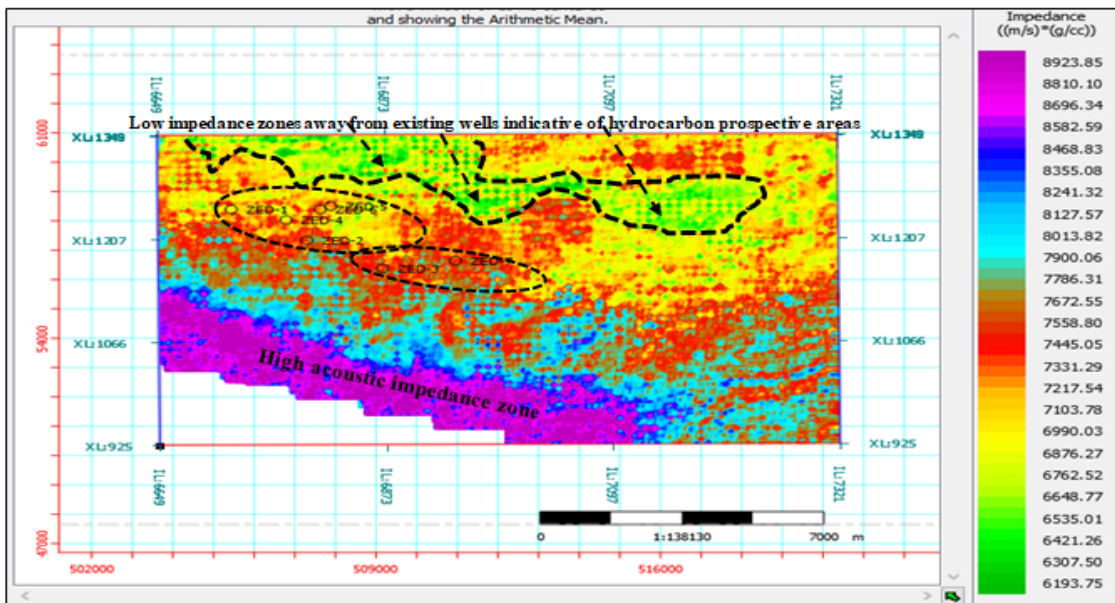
and showing the Arithmetic Mean.

IL:6649
IL:6873
IL:7097
IL:7321

Low impedance zones away from existing wells indicative of hydrocarbon prospective areas

61000
XL:1349
XL:1349
ZED-1
ZED-5
ZED-4
ZED-2
ZED-3
ZED
XL:1207
XL:1207
54000
XL:1066
XL:1066
High acoustic impedance zone
XL:925
XL:925

IL:6649
IL:6873
IL:7097
IL:7321

0
1:138130
7000 m
47000
502000
509000
516000

Impedance ((m/s)*(g/cc))
8923.85
8810.10
8696.34
8582.59
8468.83
8355.08
8241.32
8127.57
8013.82
7900.06
7786.31
7672.55
7558.80
7445.05
7331.29
7217.54
7103.78
6990.03
6876.27
6762.52
6648.77
6535.01
6421.26
6307.50
6193.75